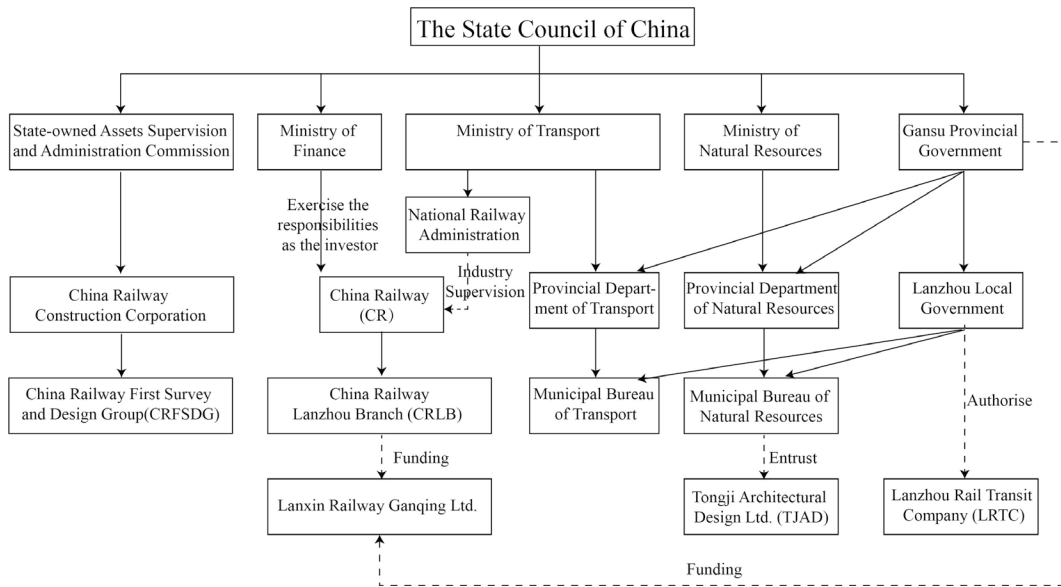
The State Council of China

State-owned Assets Supervision and Administration Commission

Ministry of Finance

Ministry of Transport

Ministry of Natural Resources

Gansu Provincial Government

Exercise the responsibilities as the investor

National Railway Administration

Industry Supervision

China Railway Construction Corporation

China Railway (CR)

Provincial Department of Transport

Provincial Department of Natural Resources

Lanzhou Local Government

China Railway First Survey and Design Group(CRFSDG)

China Railway Lanzhou Branch (CRLB)

Municipal Bureau of Transport

Municipal Bureau of Natural Resources

Authorise

Funding

Entrust

Lanxin Railway Ganqing Ltd.

Tongji Architectural Design Ltd. (TJAD)

Lanzhou Rail Transit Company (LRTC)

Funding